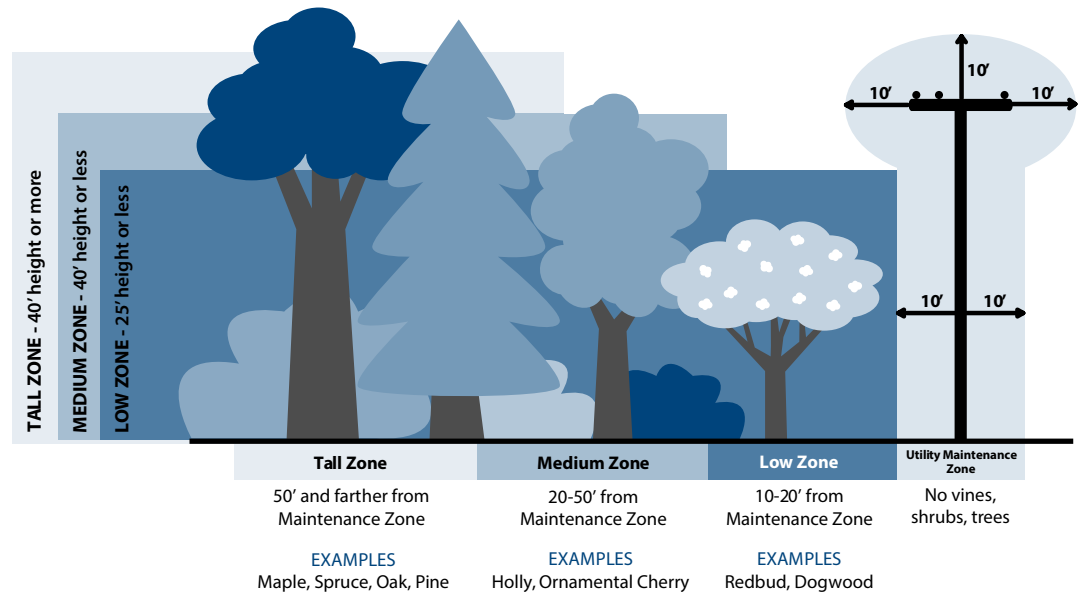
TALL ZONE - 40' height or more

MEDIUM ZONE - 40' height or less

LOW ZONE - 25' height or less

10'

10'

10'

10'

10'

| Tall Zone | Medium Zone | Low Zone | Utility Maintenance Zone |
|---|---|---|---|
| 50' and farther from Maintenance Zone | 20-50' from Maintenance Zone | 10-20' from Maintenance Zone | No vines, shrubs, trees |
| EXAMPLES Maple, Spruce, Oak, Pine | EXAMPLES Holly, Ornamental Cherry | EXAMPLES Redbud, Dogwood | |